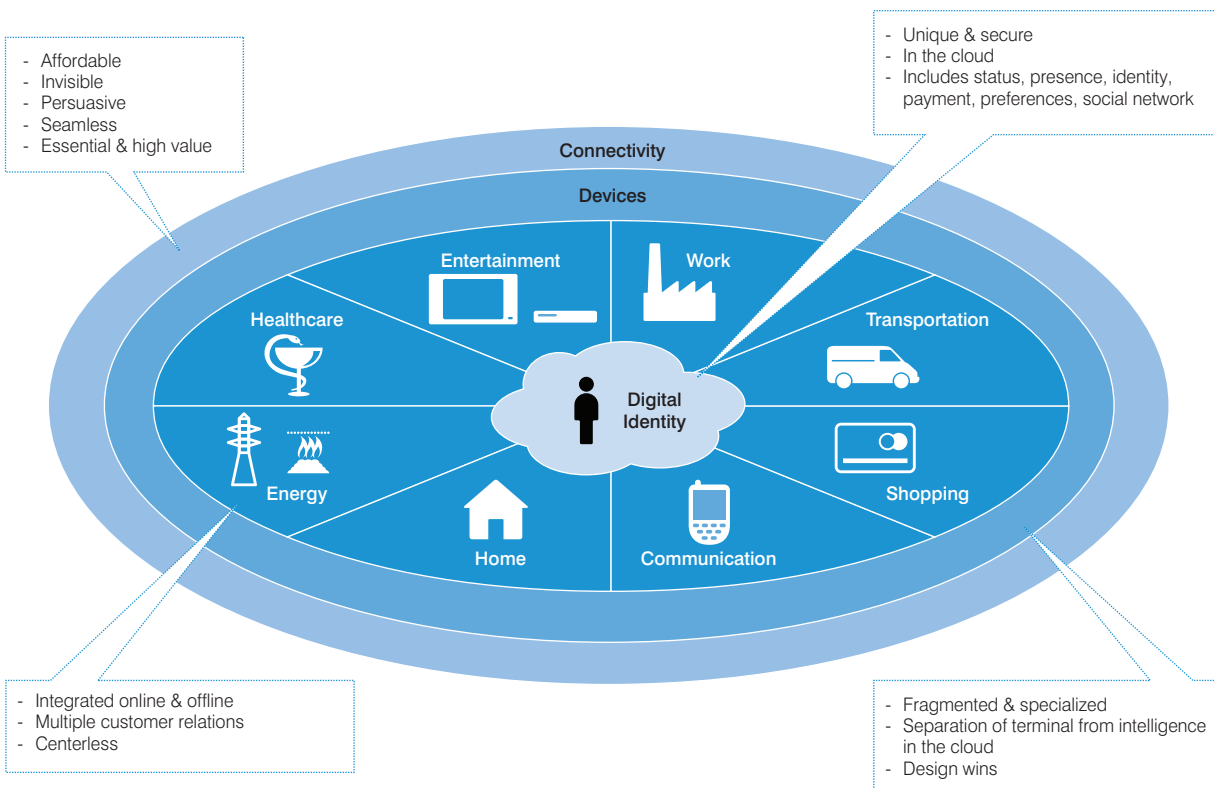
- Affordable
- Invisible
- Persuasive
- Seamless
- Essential & high value

- Unique & secure
- In the cloud
- Includes status, presence, identity, payment, preferences, social network

Connectivity

Devices

Entertainment

Work

Healthcare

Transportation

Digital Identity

Energy

Shopping

Home

Communication

- Integrated online & offline
- Multiple customer relations
- Centerless

- Fragmented & specialized
- Separation of terminal from intelligence in the cloud
- Design wins